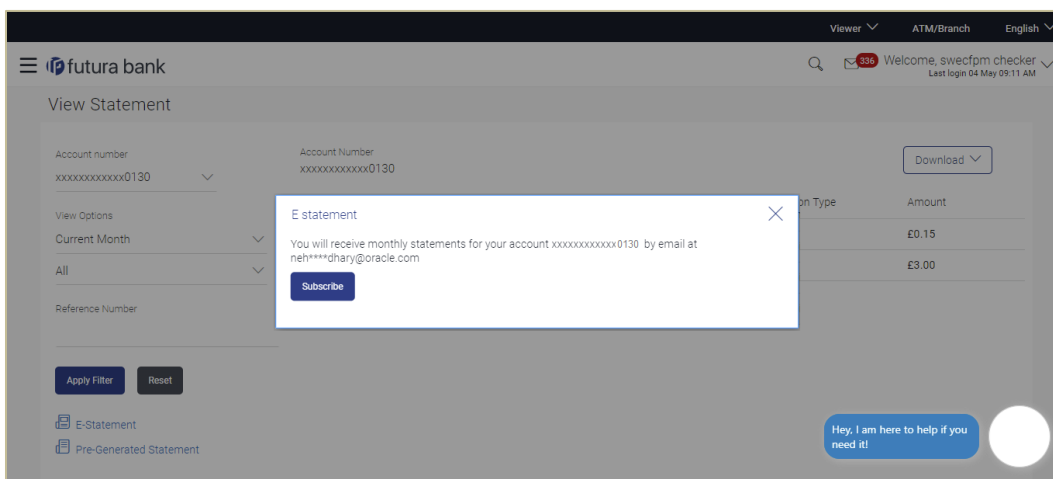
Viewer ATM/Branch English

futura bank

336 Welcome, swecfpm checker
Last login 04 May 09:11 AM

View Statement

Account number
xxxxxxxxxxxx0130

View Options
Current Month

All

Reference Number

Apply Filter Reset

E-Statement
Pre-Generated Statement

Account Number
xxxxxxxxxxxx0130

Download

on Type Amount
£0.15
£3.00

E statement

You will receive monthly statements for your account xxxxxxxxxxxx0130 by email at neh****dhary@oracle.com

Subscribe

Hey, I am here to help if you need it!